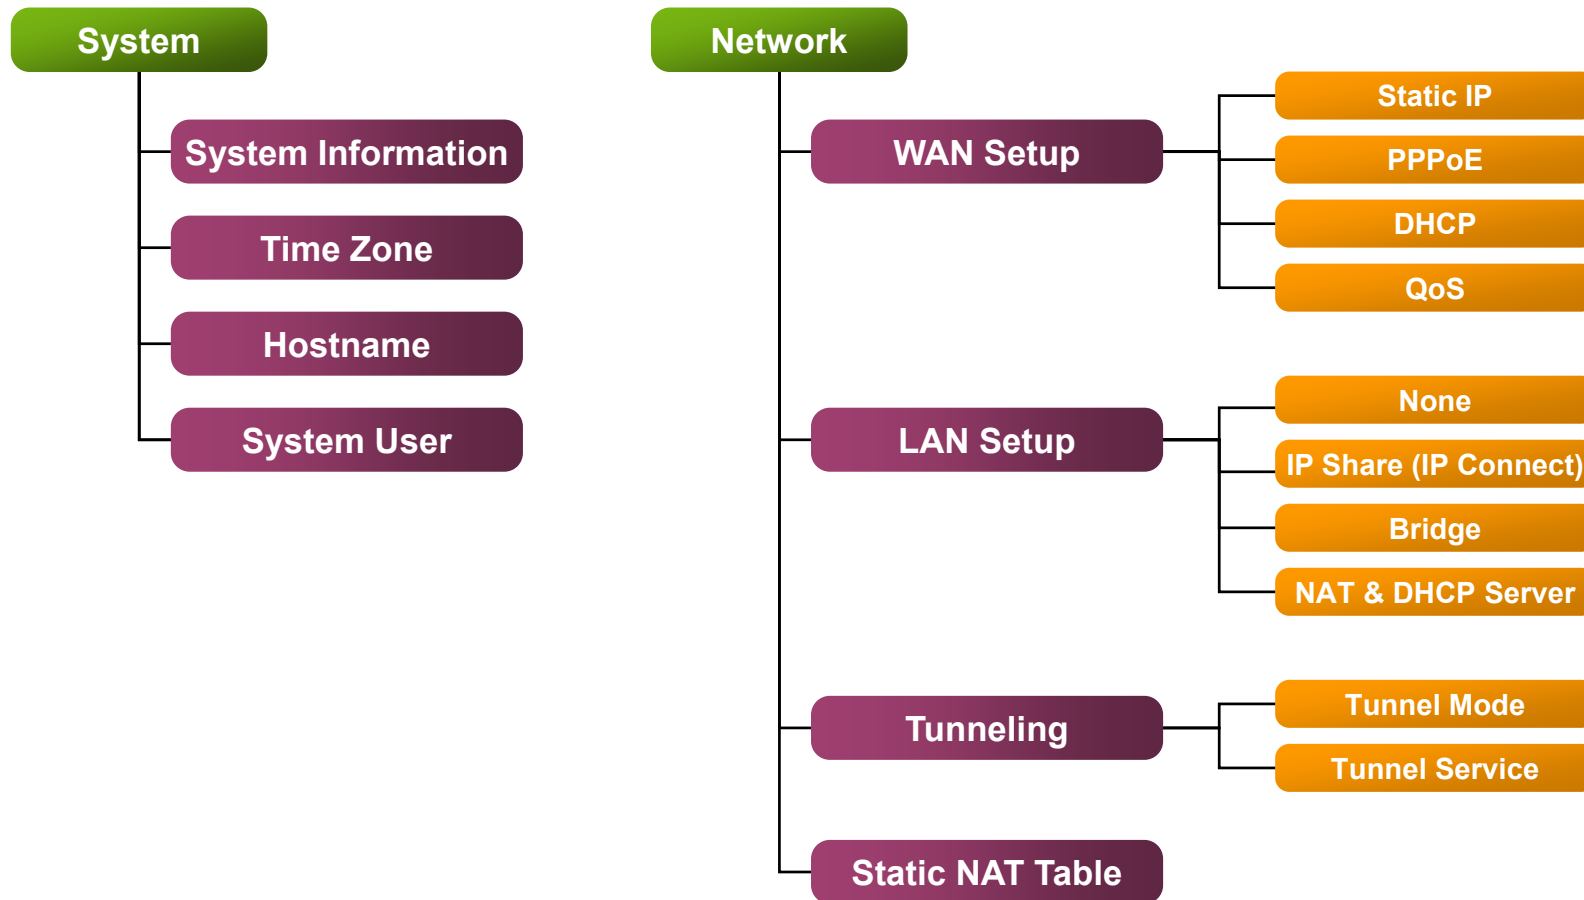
System

System Information

Time Zone

Hostname

System User

Network

WAN Setup

Static IP

PPPoE

DHCP

QoS

LAN Setup

None

IP Share (IP Connect)

Bridge

NAT & DHCP Server

Tunneling

Tunnel Mode

Tunnel Service

Static NAT Table